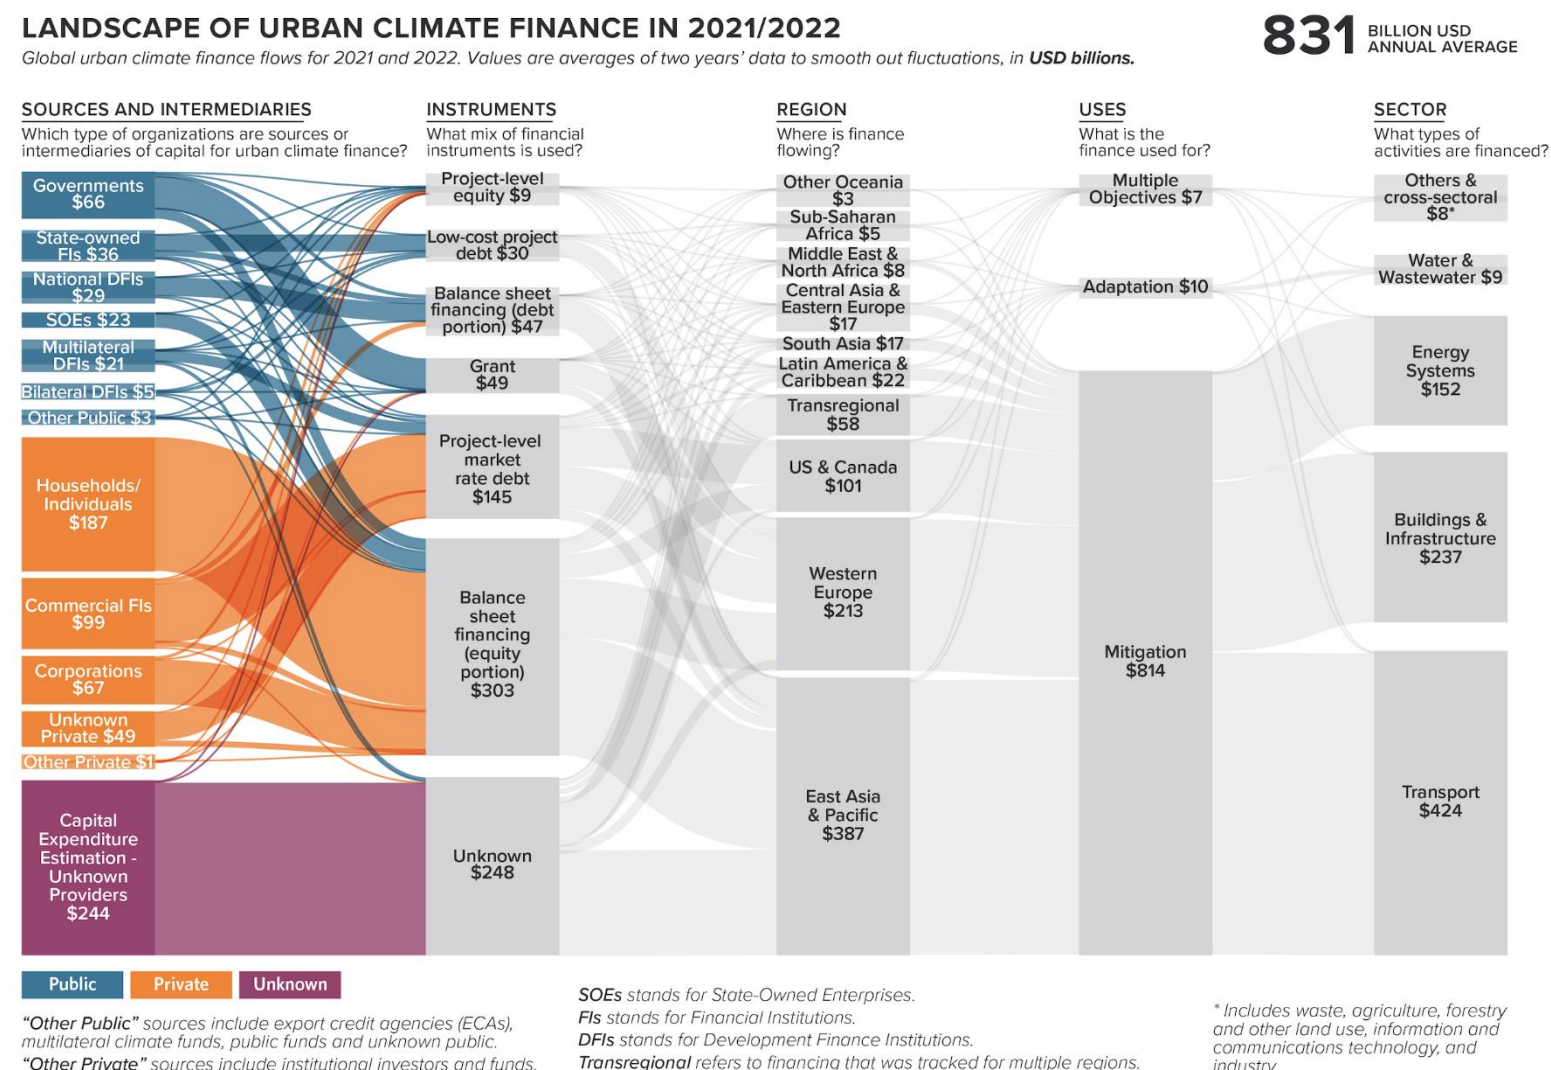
LANDSCAPE OF URBAN CLIMATE FINANCE IN 2021/2022

Global urban climate finance flows for 2021 and 2022. Values are averages of two years' data to smooth out fluctuations, in USD billions.

831 BILLION USD ANNUAL AVERAGE

SOURCES AND INTERMEDIARIES
Which type of organizations are sources or intermediaries of capital for urban climate finance?

INSTRUMENTS
What mix of financial instruments is used?

REGION
Where is finance flowing?

USES
What is the finance used for?

SECTOR
What types of activities are financed?

Governments $66
State-owned FIs $36
National DFIs $29
SOEs $23
Multilateral DFIs $21
Bilateral DFIs $5
Other Public $3
Households/ Individuals $187
Commercial FIs $99
Corporations $67
Unknown Private $49
Other Private $1
Capital Expenditure Estimation - Unknown Providers $244

Project-level equity $9
Low-cost project debt $30
Balance sheet financing (debt portion) $47
Grant $49
Project-level market rate debt $145
Balance sheet financing (equity portion) $303
Unknown $248

Other Oceania $3
Sub-Saharan Africa $5
Middle East & North Africa $8
Central Asia & Eastern Europe $17
South Asia $17
Latin America & Caribbean $22
Transregional $58
US & Canada $101
Western Europe $213
East Asia & Pacific $387

Multiple Objectives $7
Adaptation $10
Mitigation $814

Others & cross-sectoral $8*
Water & Wastewater $9
Energy Systems $152
Buildings & Infrastructure $237
Transport $424

Public
Private
Unknown

"Other Public" sources include export credit agencies (ECAs), multilateral climate funds, public funds and unknown public.
"Other Private" sources include institutional investors and funds.

SOEs stands for State-Owned Enterprises.
FIs stands for Financial Institutions.
DFIs stands for Development Finance Institutions.
Transregional refers to financing that was tracked for multiple regions.

* Includes waste, agriculture, forestry and other land use, information and communications technology, and industry.